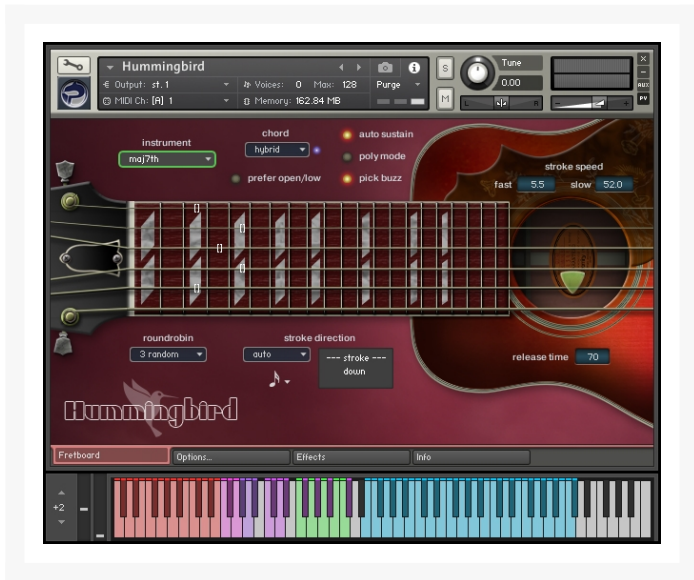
Hummingbird
Output: st. 1
Voices: 0 Max: 128
Purge
MIDI Ch: [A] 1
Memory: 162.84 MB
S
M
Tune
0.00
L
R
AUX
PV

instrument
maj7th
chord
hybrid
prefer open/low
auto sustain
poly mode
pick buzz
stroke speed
fast 5.5
slow 52.0

roundrobin
3 random
stroke direction
auto
--- stroke ---
down
release time 70

Hummingbird

Fretboard
Options...
Effects
Info

+2